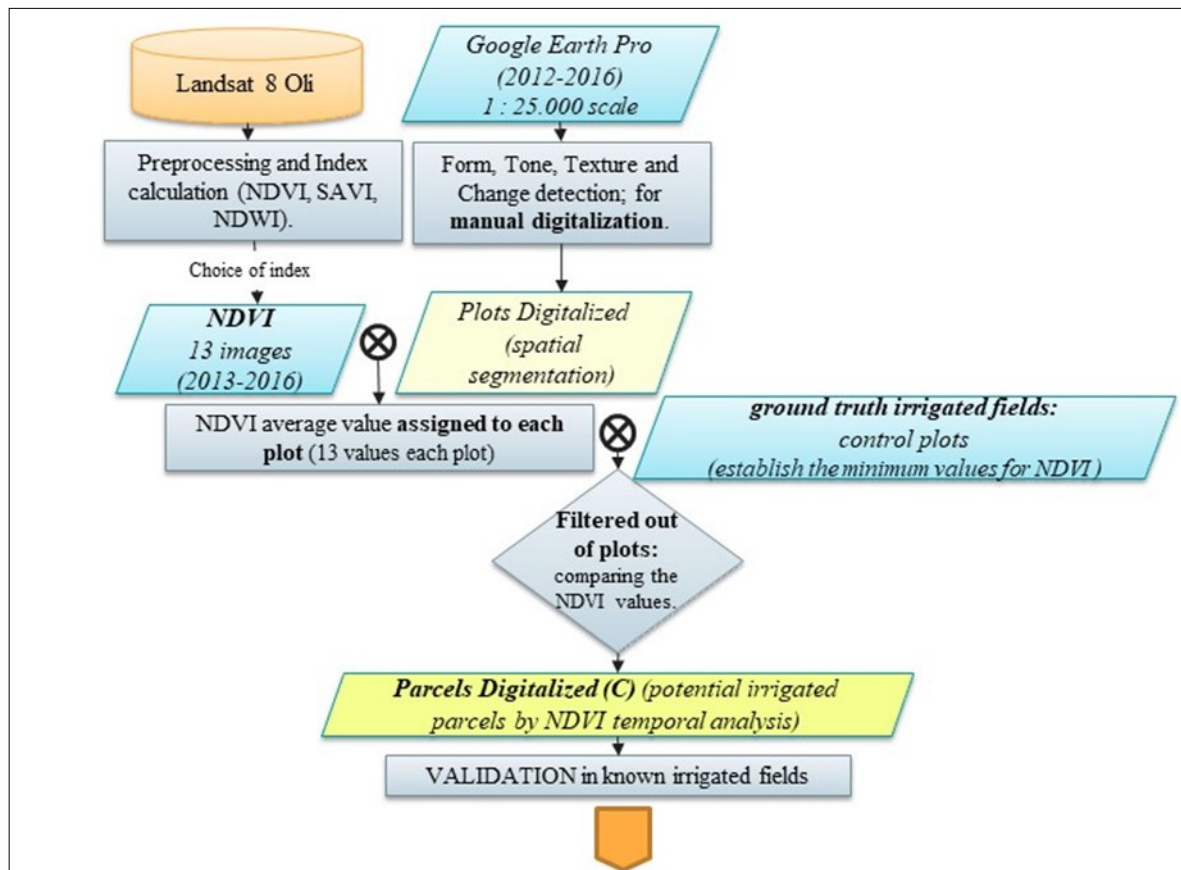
Landsat 8 Oli

Google Earth Pro (2012-2016) 1 : 25.000 scale

Preprocessing and Index calculation (NDVI, SAVI, NDWI).

Form, Tone, Texture and Change detection; for **manual digitalization**.

Choice of index

NDVI 13 images (2013-2016)

Plots Digitalized (spatial segmentation)

NDVI average value **assigned to each plot** (13 values each plot)

ground truth irrigated fields: control plots (establish the minimum values for NDVI)

**Filtered out of plots:** comparing the NDVI values.

Parcels Digitalized (C) (potential irrigated parcels by NDVI temporal analysis)

VALIDATION in known irrigated fields